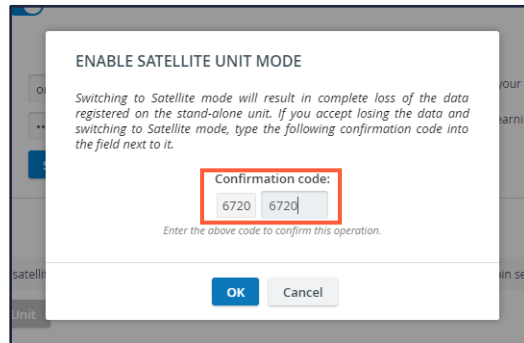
ENABLE SATELLITE UNIT MODE

Switching to Satellite mode will result in complete loss of the data registered on the stand-alone unit. If you accept losing the data and switching to Satellite mode, type the following confirmation code into the field next to it.

Confirmation code:

6720 6720

Enter the above code to confirm this operation.

OK Cancel

your

earni

satelli

in se

Unit